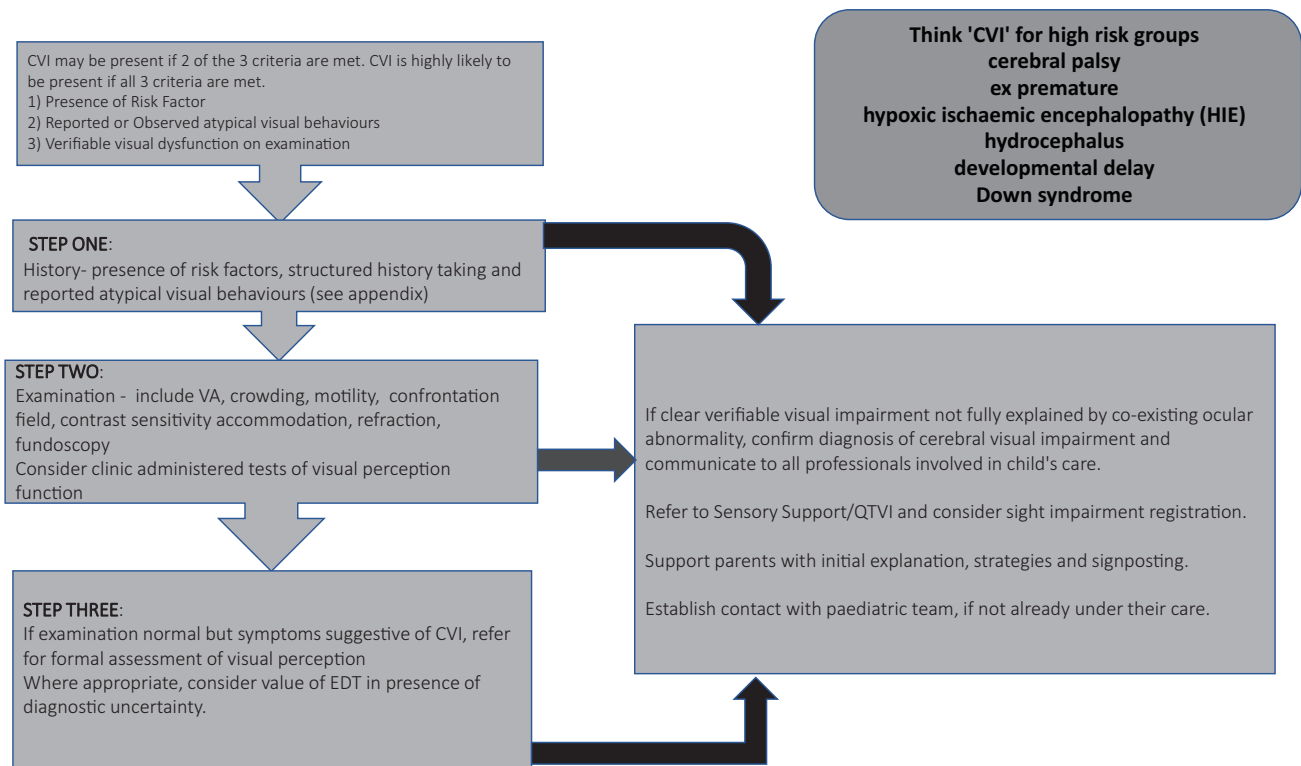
CVI may be present if 2 of the 3 criteria are met. CVI is highly likely to be present if all 3 criteria are met.
1) Presence of Risk Factor
2) Reported or Observed atypical visual behaviours
3) Verifiable visual dysfunction on examination

**Think 'CVI' for high risk groups**
**cerebral palsy**
**ex premature**
**hypoxic ischaemic encephalopathy (HIE)**
**hydrocephalus**
**developmental delay**
**Down syndrome**

STEP ONE:
History- presence of risk factors, structured history taking and reported atypical visual behaviours (see appendix)

STEP TWO:
Examination - include VA, crowding, motility, confrontation field, contrast sensitivity accommodation, refraction, fundoscopy
Consider clinic administered tests of visual perception function

STEP THREE:
If examination normal but symptoms suggestive of CVI, refer for formal assessment of visual perception
Where appropriate, consider value of EDT in presence of diagnostic uncertainty.

If clear verifiable visual impairment not fully explained by co-existing ocular abnormality, confirm diagnosis of cerebral visual impairment and communicate to all professionals involved in child's care.

Refer to Sensory Support/QTVI and consider sight impairment registration.

Support parents with initial explanation, strategies and signposting.

Establish contact with paediatric team, if not already under their care.